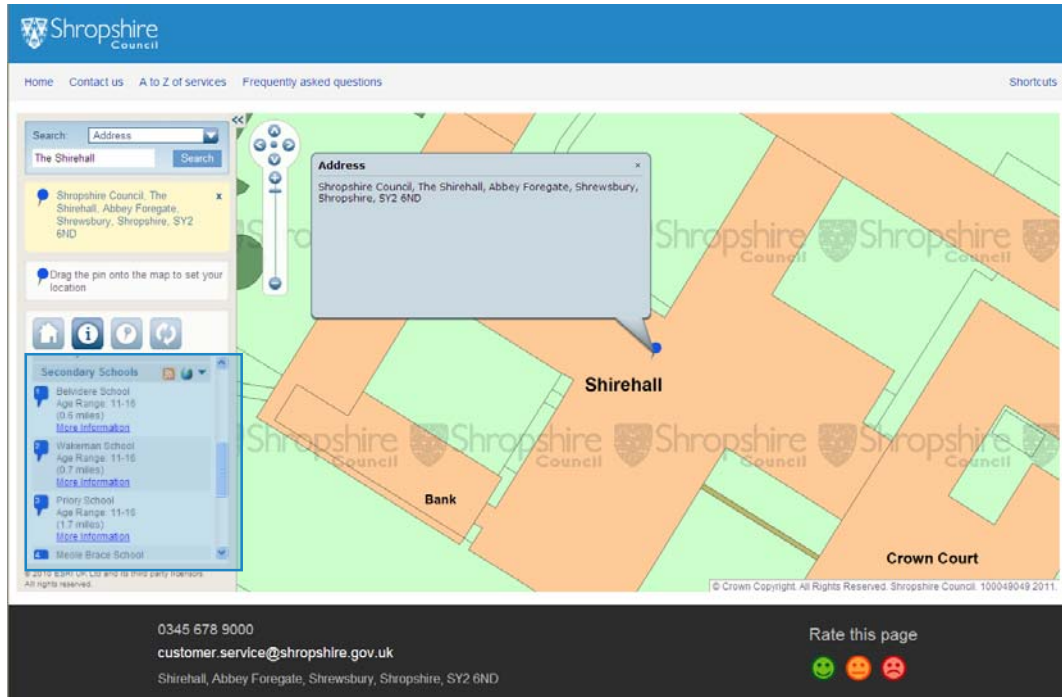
Shropshire Council

Home Contact us A to Z of services Frequently asked questions Shortcuts

Search: Address
The Shirehall Search

Shropshire Council, The Shirehall, Abbey Foregate, Shrewsbury, Shropshire, SY2 6ND x

Drag the pin onto the map to set your location

Secondary Schools

1 Belvidere School
Age Range: 11-16
(0.6 miles)
More Information

2 Wakeman School
Age Range: 11-16
(0.7 miles)
More Information

3 Priory School
Age Range: 11-16
(1.7 miles)
More Information

4 Meole Brace School

© 2010 ESRI UK Ltd and its third party licensors. All rights reserved.

Address ×
Shropshire Council, The Shirehall, Abbey Foregate, Shrewsbury, Shropshire, SY2 6ND

Shropshire Council Shropshire Council

Shirehall

Shropshire Council Shropshire Council Shropshire Council Shropshire Council

Bank

Crown Court

© Crown Copyright. All Rights Reserved. Shropshire Council. 100049049 2011.

0345 678 9000
customer.service@shropshire.gov.uk
Shirehall, Abbey Foregate, Shrewsbury, Shropshire, SY2 6ND

Rate this page